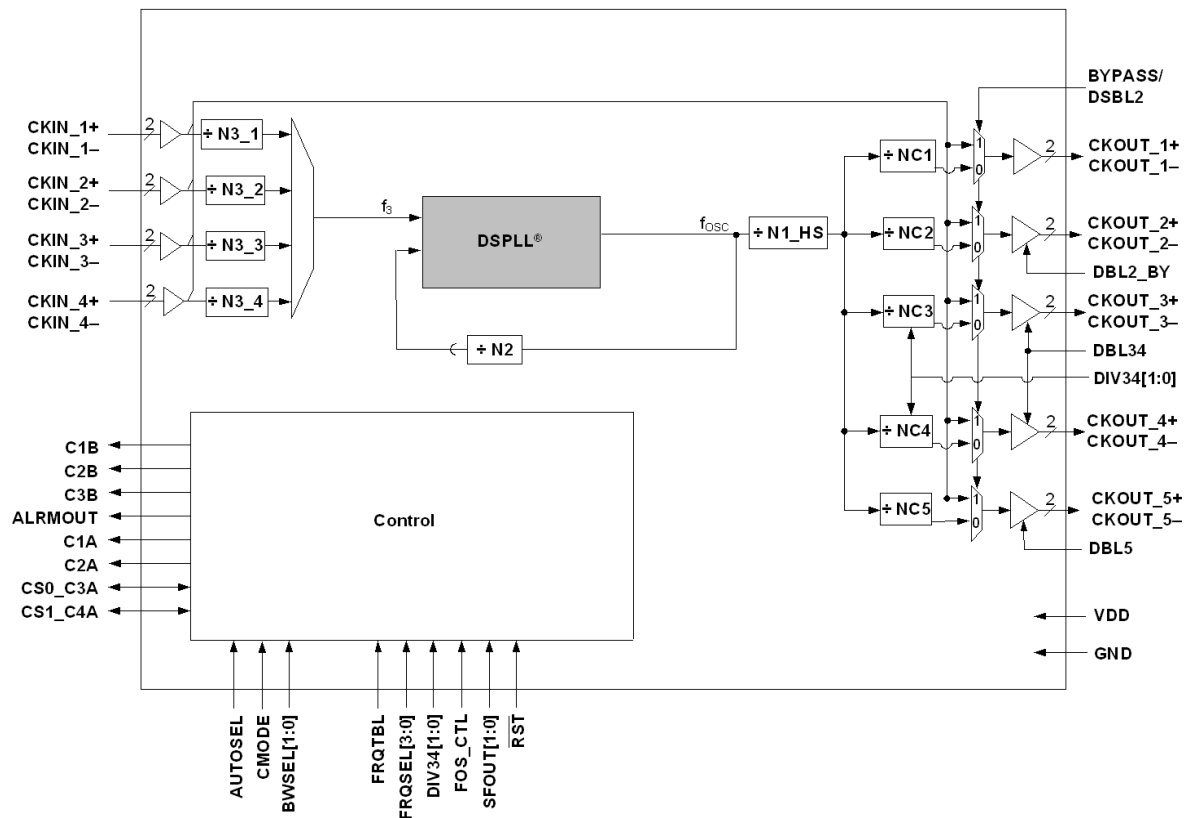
CKIN_1+
CKIN_1–
2
÷ N3_1
CKIN_2+
CKIN_2–
2
÷ N3_2
CKIN_3+
CKIN_3–
2
÷ N3_3
CKIN_4+
CKIN_4–
2
÷ N3_4
$f_3$
DSPLL®
$f_{OSC}$
÷ N1_HS
÷ N2
BYPASS/
DSBL2
÷ NC1
1
0
2
CKOUT_1+
CKOUT_1–
÷ NC2
1
0
2
CKOUT_2+
CKOUT_2–
DBL2_BY
÷ NC3
1
0
2
CKOUT_3+
CKOUT_3–
DBL34
DIV34[1:0]
÷ NC4
1
0
2
CKOUT_4+
CKOUT_4–
÷ NC5
1
0
2
CKOUT_5+
CKOUT_5–
DBL5
C1B
C2B
C3B
ALRMOUT
C1A
C2A
CS0_C3A
CS1_C4A
Control
VDD
GND
AUTOSEL
CMODE
BWSEL[1:0]
FRQTBL
FRQSEL[3:0]
DIV34[1:0]
FOS_CTL
SFOUT[1:0]
$\overline{RST}$